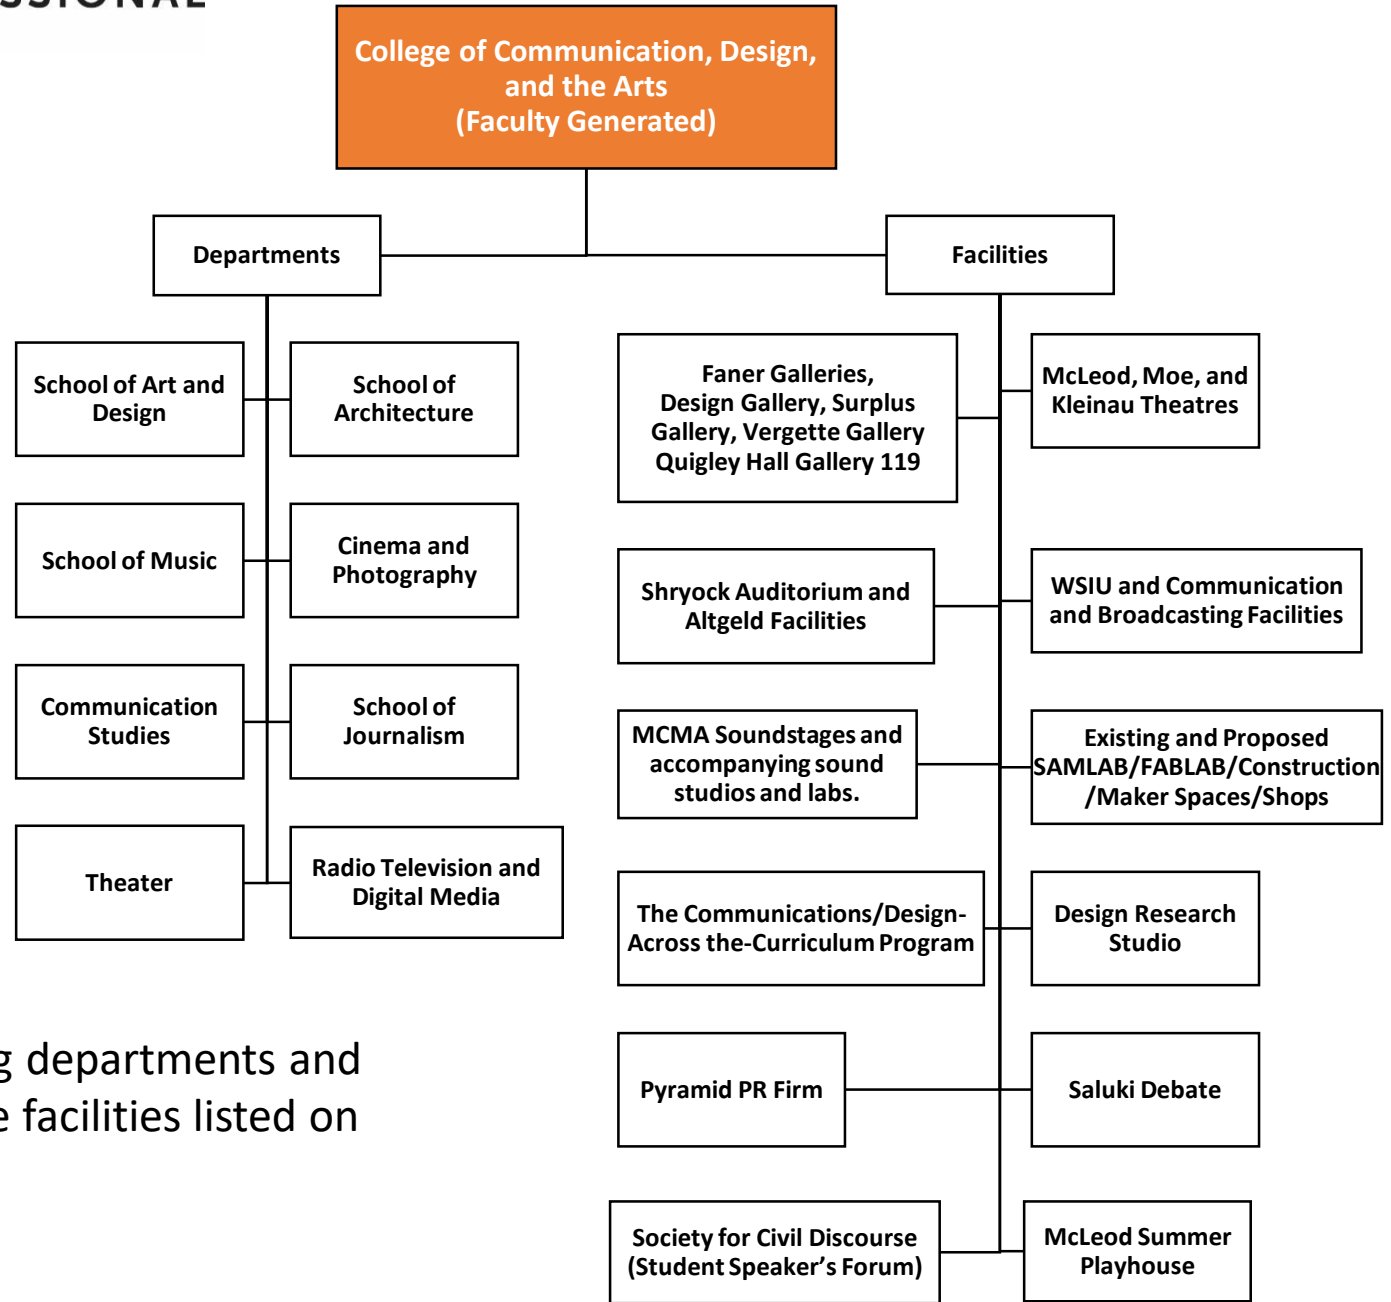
College of Communication, Design, and the Arts (Faculty Generated)

Departments

Facilities

School of Art and Design

School of Architecture

School of Music

Cinema and Photography

Communication Studies

School of Journalism

Theater

Radio Television and Digital Media

Faner Galleries, Design Gallery, Surplus Gallery, Vergette Gallery Quigley Hall Gallery 119

McLeod, Moe, and Kleinau Theatres

Shryock Auditorium and Altgeld Facilities

WSIU and Communication and Broadcasting Facilities

MCMA Soundstages and accompanying sound studios and labs.

Existing and Proposed SAMLAB/FABLAB/Construction /Maker Spaces/Shops

The Communications/Design-Across the-Curriculum Program

Design Research Studio

Pyramid PR Firm

Saluki Debate

Society for Civil Discourse (Student Speaker's Forum)

McLeod Summer Playhouse

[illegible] departments and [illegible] facilities listed on